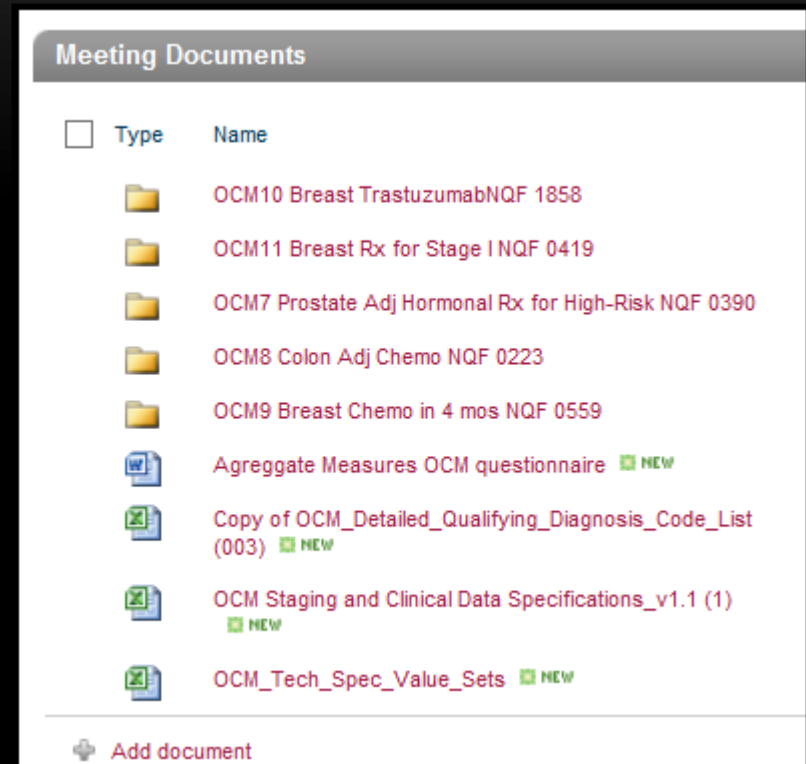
Meeting Documents

Type Name

OCM10 Breast TrastuzumabNQF 1858

OCM11 Breast Rx for Stage I NQF 0419

OCM7 Prostate Adj Hormonal Rx for High-Risk NQF 0390

OCM8 Colon Adj Chemo NQF 0223

OCM9 Breast Chemo in 4 mos NQF 0559

Agreggate Measures OCM questionnaire NEW

Copy of OCM_Detailed_Qualifying_Diagnosis_Code_List (003) NEW

OCM Staging and Clinical Data Specifications_v1.1 (1) NEW

OCM_Tech_Spec_Value_Sets NEW

Add document